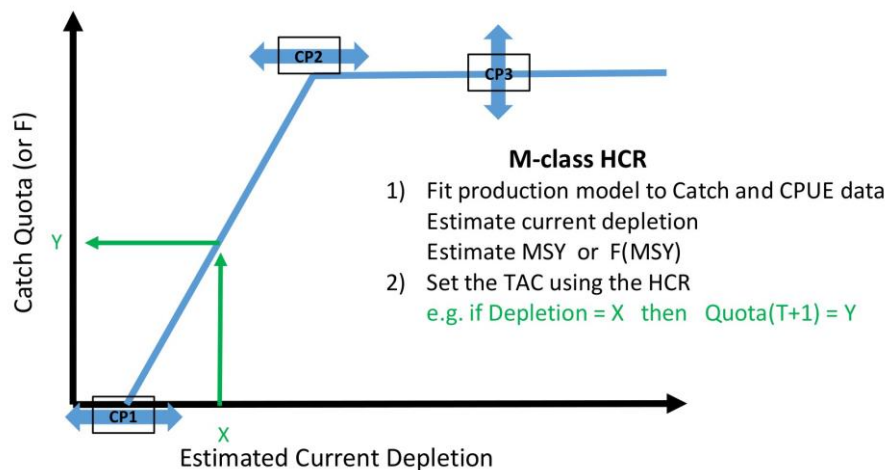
Catch Quota (or F)

CP2

CP3

M-class HCR

1) Fit production model to Catch and CPUE data
Estimate current depletion
Estimate MSY or F(MSY)

2) Set the TAC using the HCR
e.g. if Depletion = X then Quota(T+1) = Y

Y

CP1

X

Estimated Current Depletion